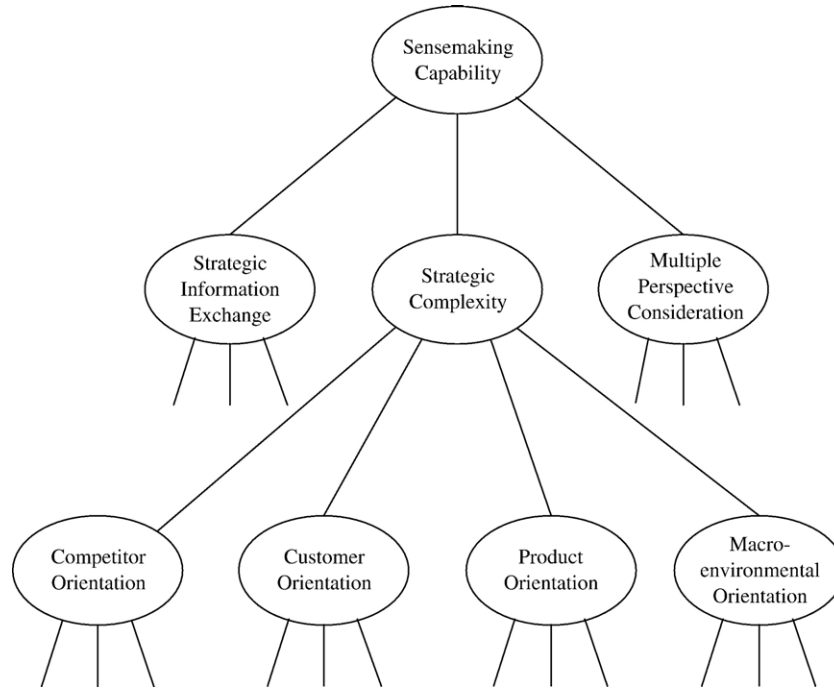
Sensemaking Capability

Strategic Information Exchange

Strategic Complexity

Multiple Perspective Consideration

Competitor Orientation

Customer Orientation

Product Orientation

Macro-environmental Orientation